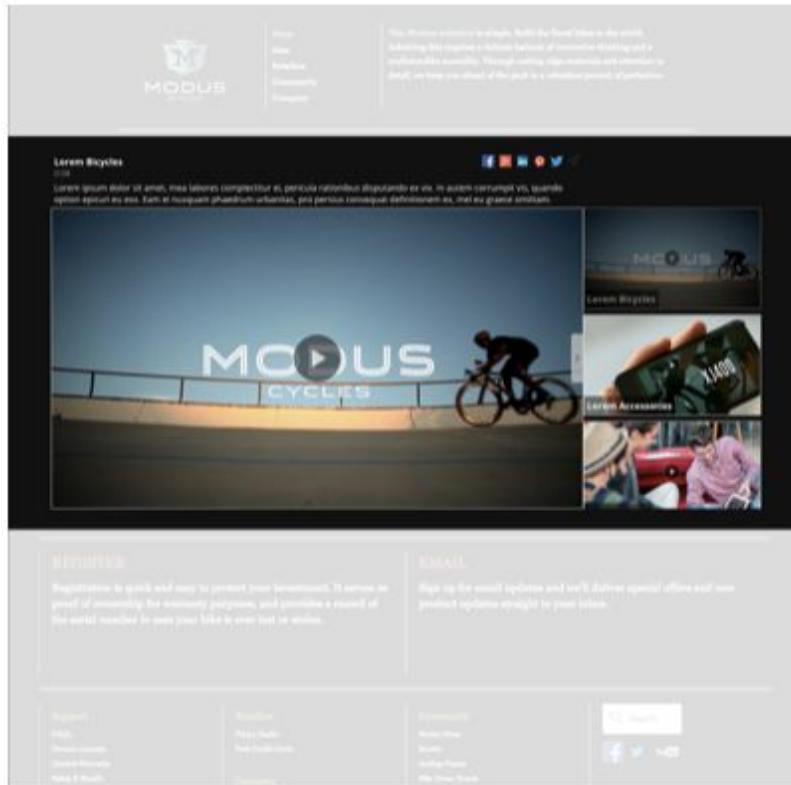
MODUS

Home
Bikes
Retailers
Community
Company

The Modus mission is simple. Build the finest bikes in the world. Achieving this requires a delicate balance of innovative thinking and a craftsmanlike mentality. Through cutting edge materials and attention to detail, we keep you ahead of the pack in a relentless pursuit of perfection.

Lorem Bicycles
0:58

Lorem ipsum dolor sit amet, mea labores complectitur ei, pericula rationibus disputando ex vis. In autem corrumpit vis, quando option epicuri eu eos. Eam ei nusquam phaedrum urbanitas, pro persius consequat definitionem ex, mei eu graece similiqua.

MODUS CYCLES

MODUS

Lorem Bicycles

Lorem Accessories

REGISTER

Registration is quick and easy to protect your investment. It serves as proof of ownership for warranty purposes, and provides a record of the serial number in case your bike is ever lost or stolen.

EMAIL

Sign up for email updates and we'll deliver special offers and new product updates straight to your inbox.

Support
FAQs
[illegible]
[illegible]
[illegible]

Retailers
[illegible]
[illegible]

Company

Community
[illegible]
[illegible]
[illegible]
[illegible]

Search